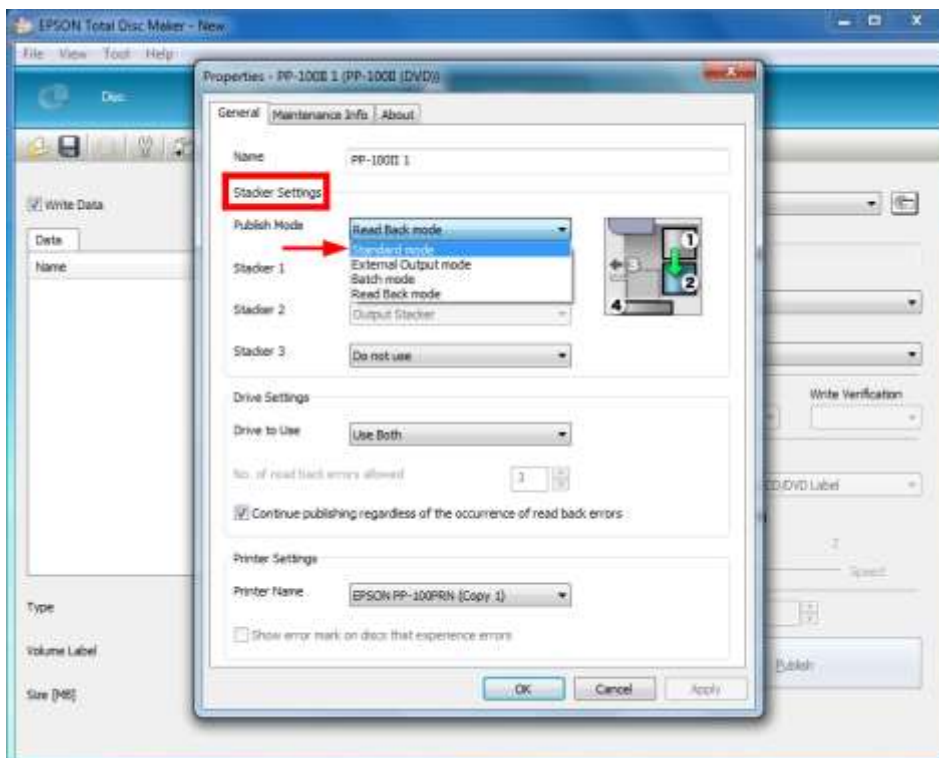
EPSON Total Disc Maker - New

File View Tool Help

Disc

Write Data

Data

Name

Type

Volume Label

Size [MB]

Write Verification

ED/DVD Label

Speed

Publish

Properties - PP-100II 1 (PP-100II (DVD))

General | Maintenance Info | About

Name PP-100II 1

Stacker Settings

Publish Mode Read Back mode

Standard mode
External Output mode
Batch mode
Read Back mode

Stacker 1

Stacker 2 Output Stacker

Stacker 3 Do not use

1
2
3
4

Drive Settings

Drive to Use Use Both

No. of read back errors allowed 1

Continue publishing regardless of the occurrence of read back errors

Printer Settings

Printer Name EPSON PP-100PRN (Copy 1)

Show error mark on discs that experience errors

OK Cancel Apply